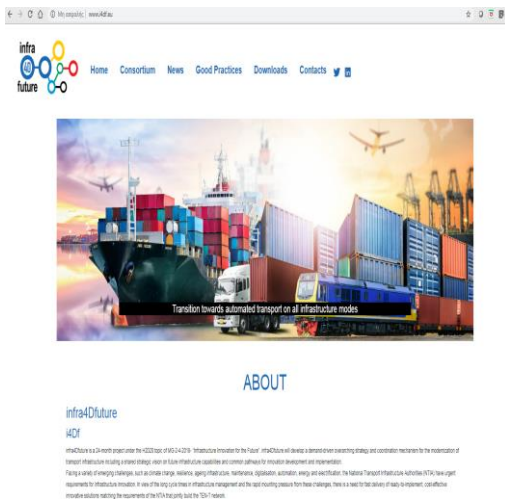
Không bảo mật | www.i4df.eu

infra 4D future

Home Consortium News Good Practices Downloads Contacts

Transition towards automated transport on all infrastructure modes

ABOUT

infra4Dfuture

i4Df

infra4Dfuture is a 24-month project under the H2020 topic of MG-2-4-2019: "Infrastructure Innovation for the Future". infra4Dfuture will develop a demand-driven overarching strategy and coordination mechanism for the modernization of transport infrastructure including a shared strategic vision on future infrastructure capabilities and common pathways for innovation development and implementation.

Facing a variety of emerging challenges, such as climate change, resilience, ageing infrastructure, maintenance, digitalisation, automation, energy and electrification, the National Transport Infrastructure Authorities (NTIA) have urgent requirements for infrastructure innovation. In view of the long cycle times in infrastructure management and the rapid mounting pressure from these challenges, there is a need for fast delivery of ready-to-implement, cost-effective innovative solutions matching the requirements of the NTIA that jointly build the TEN-T network.